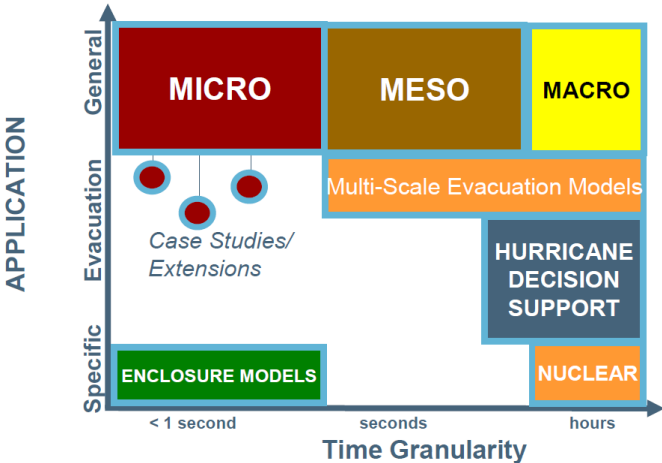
APPLICATION

General

Evacuation

Specific

MICRO

MESO

MACRO

Multi-Scale Evacuation Models

Case Studies/ Extensions

HURRICANE DECISION SUPPORT

ENCLOSURE MODELS

NUCLEAR

< 1 second

seconds

hours

Time Granularity